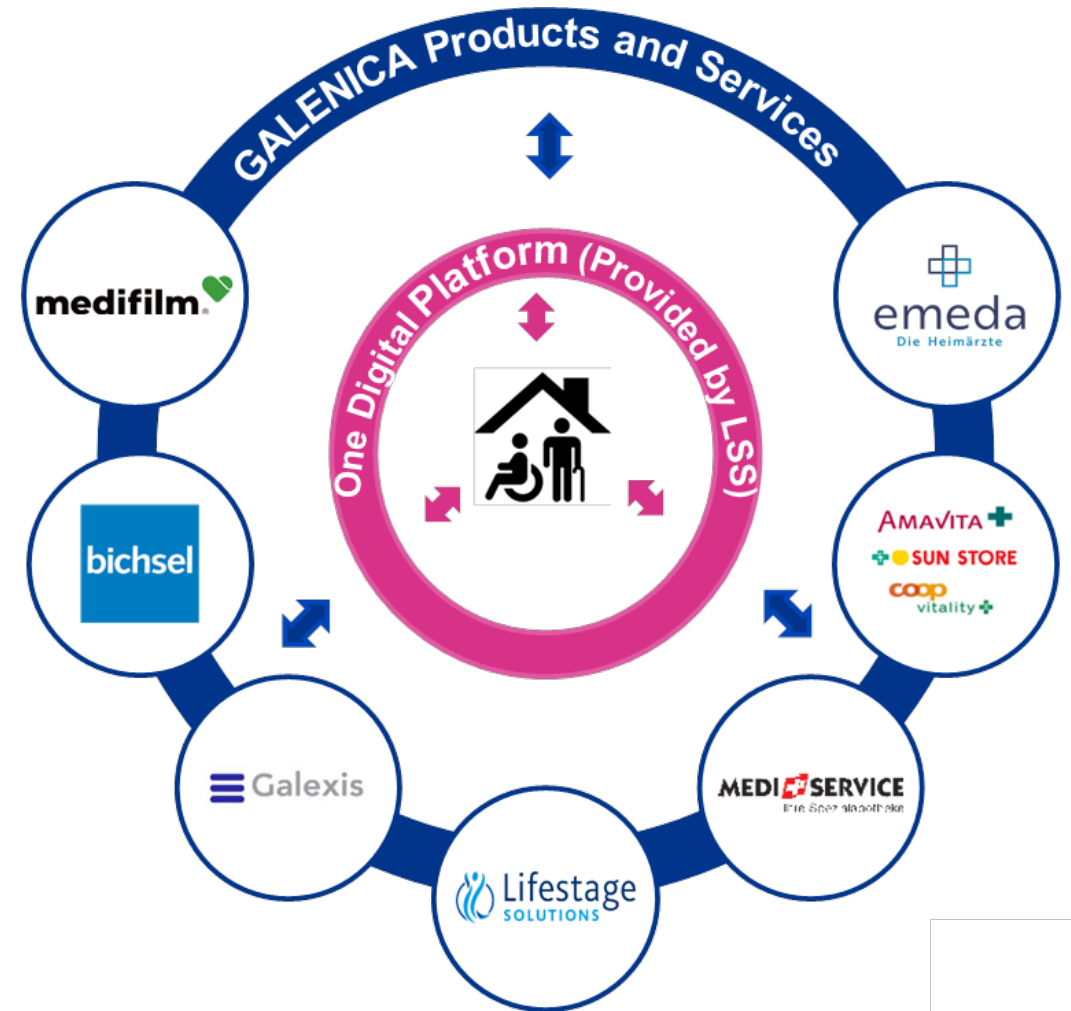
GALENICA Products and Services

One Digital Platform (Provided by LSS)

medifilm

emeda
Die Heimärzte

bichsel

AMAVITA
SUN STORE
coop vitality

Galexis

MEDI SERVICE
Ihre Spezialapotheke

Lifestage SOLUTIONS